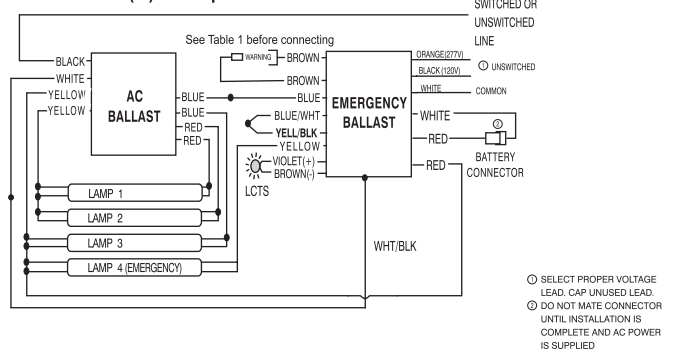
SWITCHED OR UNSWITCHED LINE

See Table 1 before connecting

BLACK
WHITE
YELLOW
YELLOW

AC BALLAST

BLUE
BLUE
RED
RED

WARNING
BROWN
BROWN
BLUE
BLUE/WHT
YELL/BLK
YELLOW
VIOLET(+)
BROWN(-)

LCTS

EMERGENCY BALLAST

ORANGE(277V)
BLACK (120V)
① UNSWITCHED
WHITE
COMMON
WHITE
RED
②
BATTERY CONNECTOR
RED

LAMP 1
LAMP 2
LAMP 3
LAMP 4 (EMERGENCY)

WHT/BLK

① SELECT PROPER VOLTAGE LEAD. CAP UNUSED LEAD.
② DO NOT MATE CONNECTOR UNTIL INSTALLATION IS COMPLETE AND AC POWER IS SUPPLIED